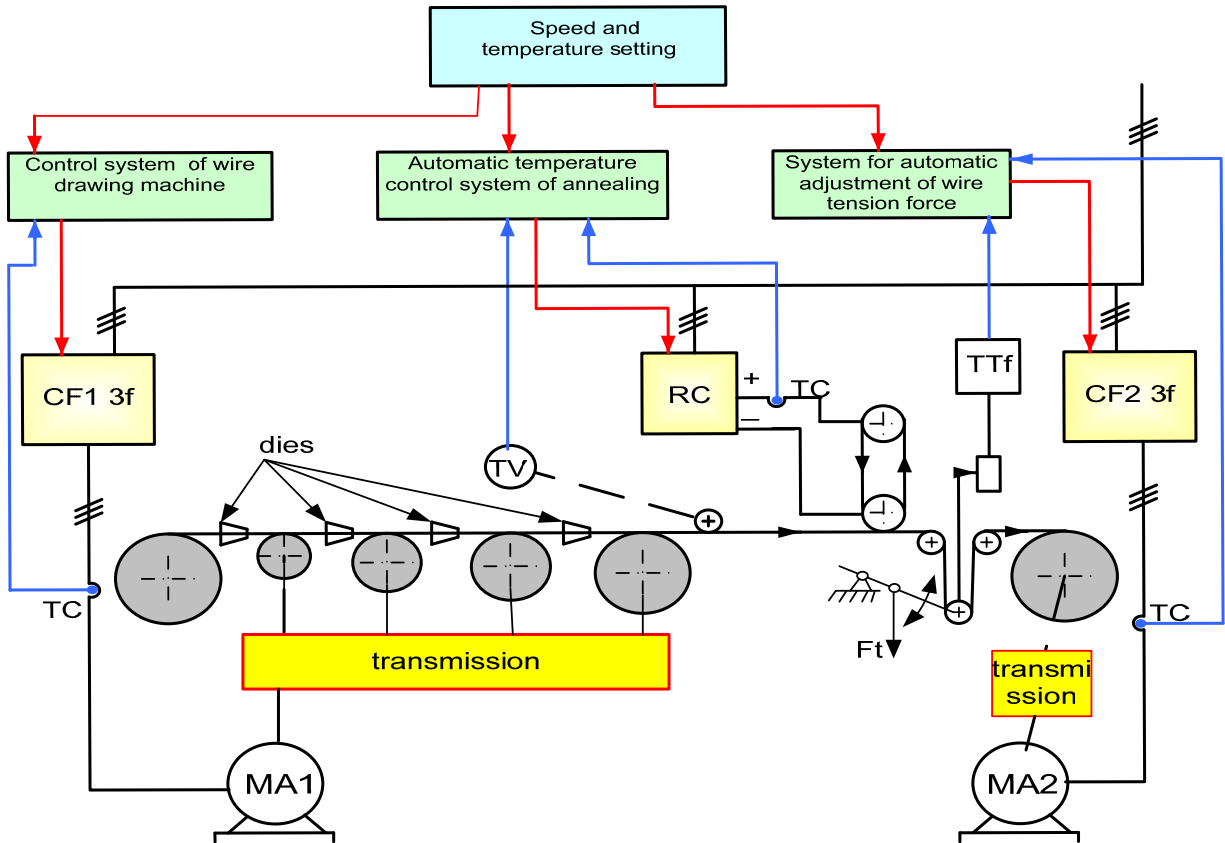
Speed and temperature setting

Control system of wire drawing machine

Automatic temperature control system of annealing

System for automatic adjustment of wire tension force

CF1 3f

RC

+

−

TC

TTf

CF2 3f

dies

TV

TC

transmission

Ft

TC

transmission

MA1

MA2